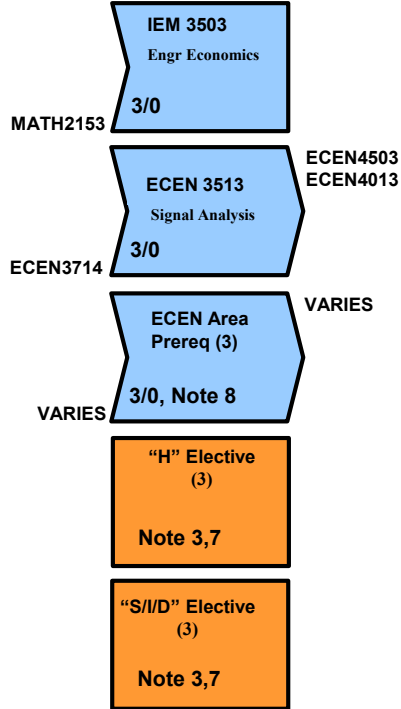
IEM 3503
Engr Economics
3/0
MATH2153

ECEN4503
ECEN4013
ECEN 3513
Signal Analysis
3/0
ECEN3714

VARIES
ECEN Area Prereq (3)
3/0, Note 8
VARIES

“H” Elective
(3)
Note 3,7

“S/I/D” Elective
(3)
Note 3,7